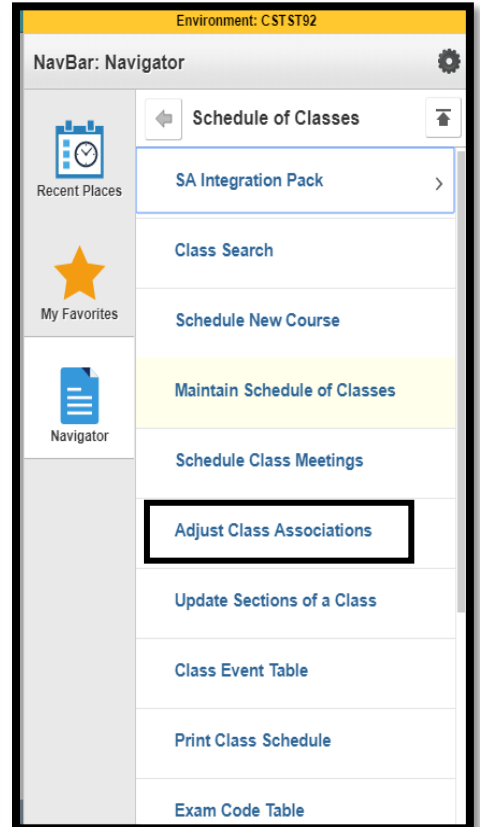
Environment: CSTST92

NavBar: Navigator

Recent Places

My Favorites

Navigator

Schedule of Classes

SA Integration Pack

Class Search

Schedule New Course

Maintain Schedule of Classes

Schedule Class Meetings

Adjust Class Associations

Update Sections of a Class

Class Event Table

Print Class Schedule

Exam Code Table